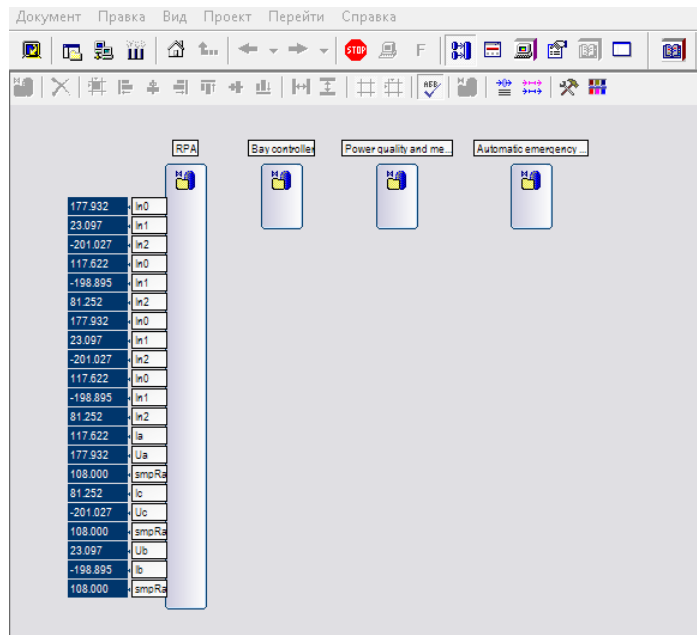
Документ Правка Вид Проект Перейти Справка

F

RPA

Bay controller

Power quality and me...

Automatic emergency ...

| | |
|---|---|
| 177.932 | In0 |
| 23.097 | In1 |
| -201.027 | In2 |
| 117.622 | In0 |
| -198.895 | In1 |
| 81.252 | In2 |
| 177.932 | In0 |
| 23.097 | In1 |
| -201.027 | In2 |
| 117.622 | In0 |
| -198.895 | In1 |
| 81.252 | In2 |
| 117.622 | Ia |
| 177.932 | Ua |
| 108.000 | smpRa |
| 81.252 | Ic |
| -201.027 | Uc |
| 108.000 | smpRa |
| 23.097 | Ub |
| -198.895 | Ib |
| 108.000 | smpRa |